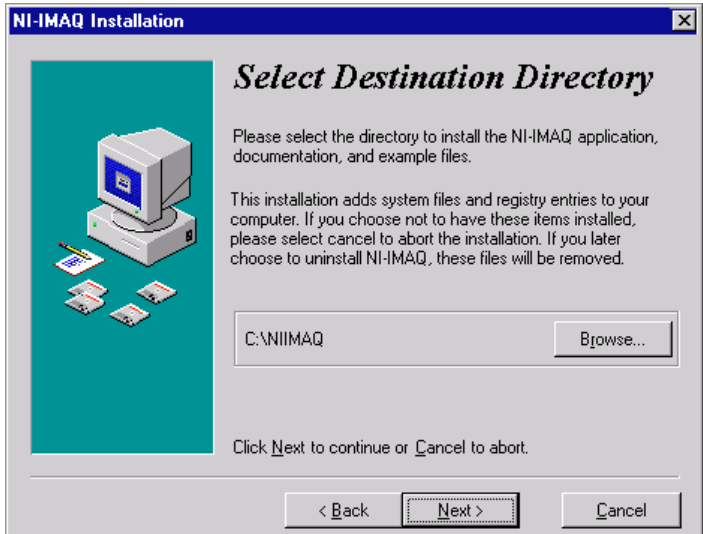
NI-IMAQ Installation

Select Destination Directory

Please select the directory to install the NI-IMAQ application, documentation, and example files.

This installation adds system files and registry entries to your computer. If you choose not to have these items installed, please select cancel to abort the installation. If you later choose to uninstall NI-IMAQ, these files will be removed.

C:\NIIMAQ

Browse...

Click Next to continue or Cancel to abort.

< Back

Next >

Cancel